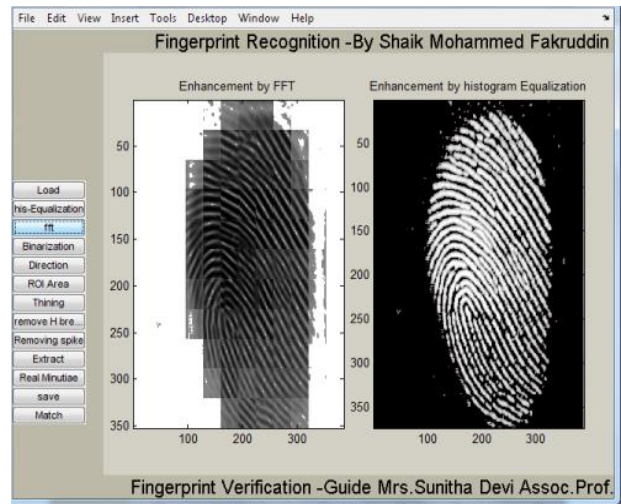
File Edit View Insert Tools Desktop Window Help

Fingerprint Recognition -By Shaik Mohammed Fakruddin

Enhancement by FFT

50
100
150
200
250
300
350

100 200 300

Enhancement by histogram Equalization

50
100
150
200
250
300
350

100 200 300

Load
his-Equalization
fft
Binarization
Direction
ROI Area
Thining
remove H bre...
Removing spike
Extract
Real Minutiae
save
Match

Fingerprint Verification -Guide Mrs.Sunitha Devi Assoc.Prof.